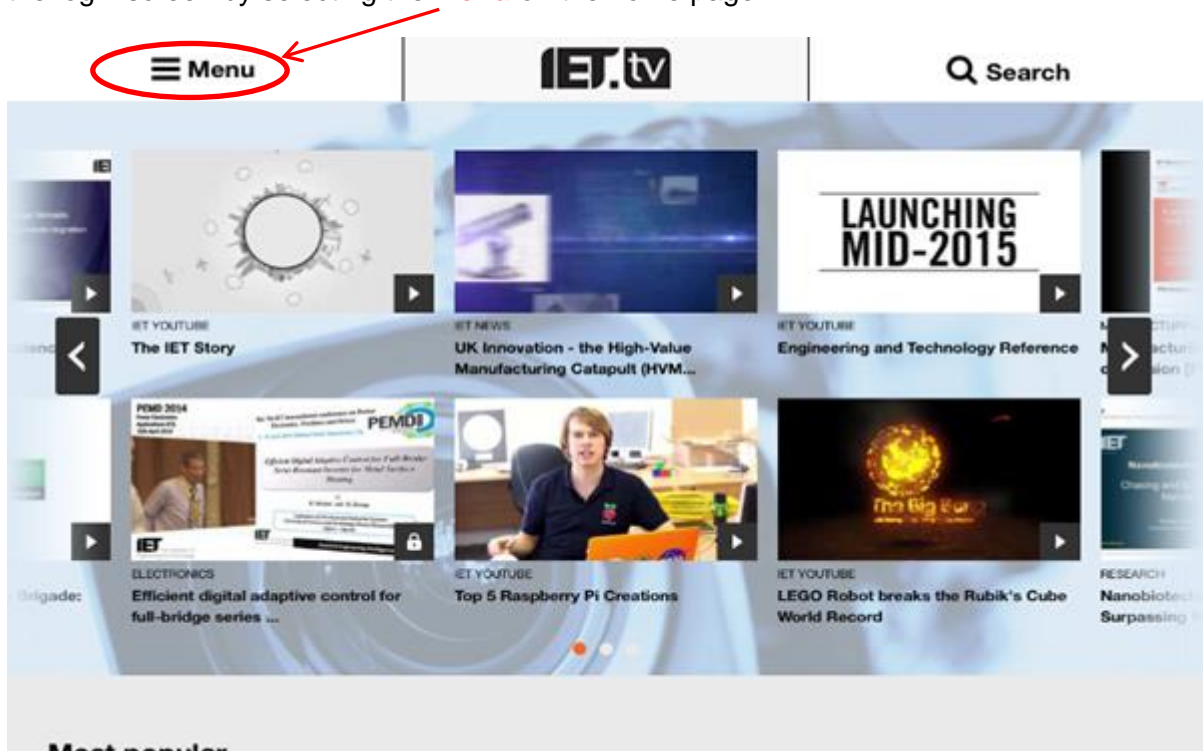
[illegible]

Menu

IET.tv

Search

IET YOUTUBE
The IET Story

IET NEWS
UK Innovation - the High-Value Manufacturing Catapult (HVM...

LAUNCHING MID-2015

IET YOUTUBE
Engineering and Technology Reference

PEMD

ELECTRONICS
Efficient digital adaptive control for full-bridge series ...

IET YOUTUBE
Top 5 Raspberry Pi Creations

IET YOUTUBE
LEGO Robot breaks the Rubik's Cube World Record

RESEARCH
Nanobiotec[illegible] Surpassing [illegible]

Brigade:

Most popular